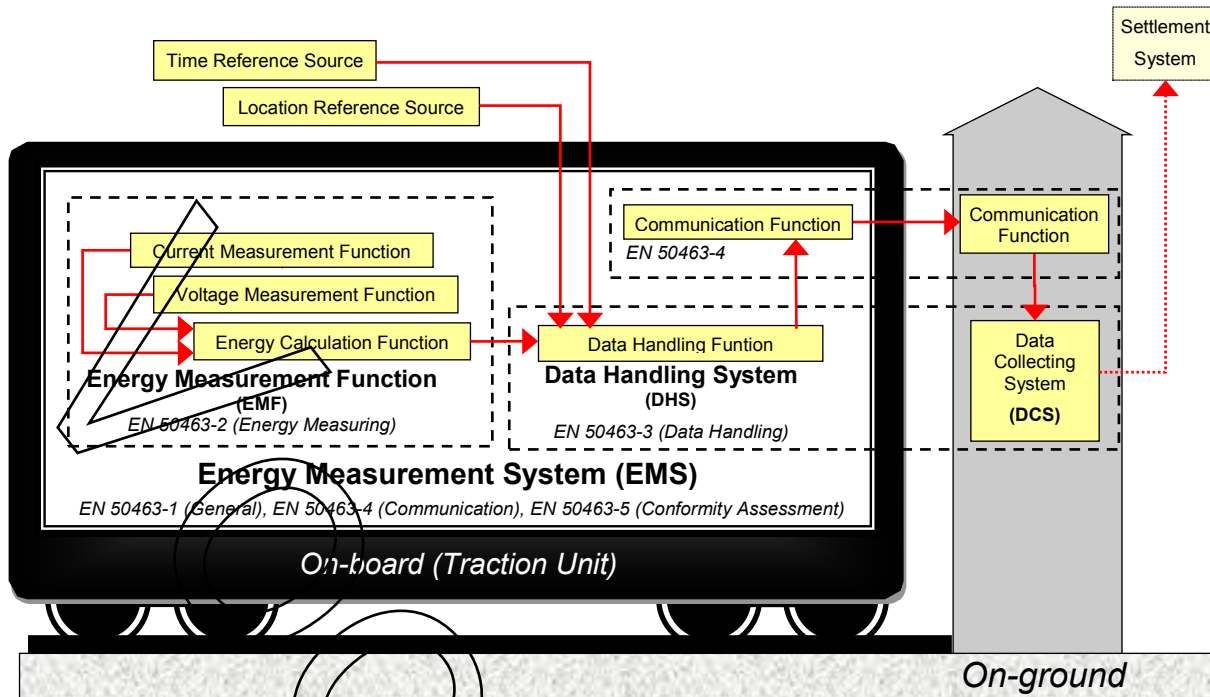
Settlement System

Time Reference Source

Location Reference Source

Communication Function

EN 50463-4

Communication Function

Current Measurement Function

Voltage Measurement Function

Energy Calculation Function

Data Handling Funtion

Energy Measurement Function (EMF)

EN 50463-2 (Energy Measuring)

Data Handling System (DHS)

EN 50463-3 (Data Handling)

Data Collecting System (DCS)

Energy Measurement System (EMS)

EN 50463-1 (General), EN 50463-4 (Communication), EN 50463-5 (Conformity Assessment)

On-board (Traction Unit)

On-ground